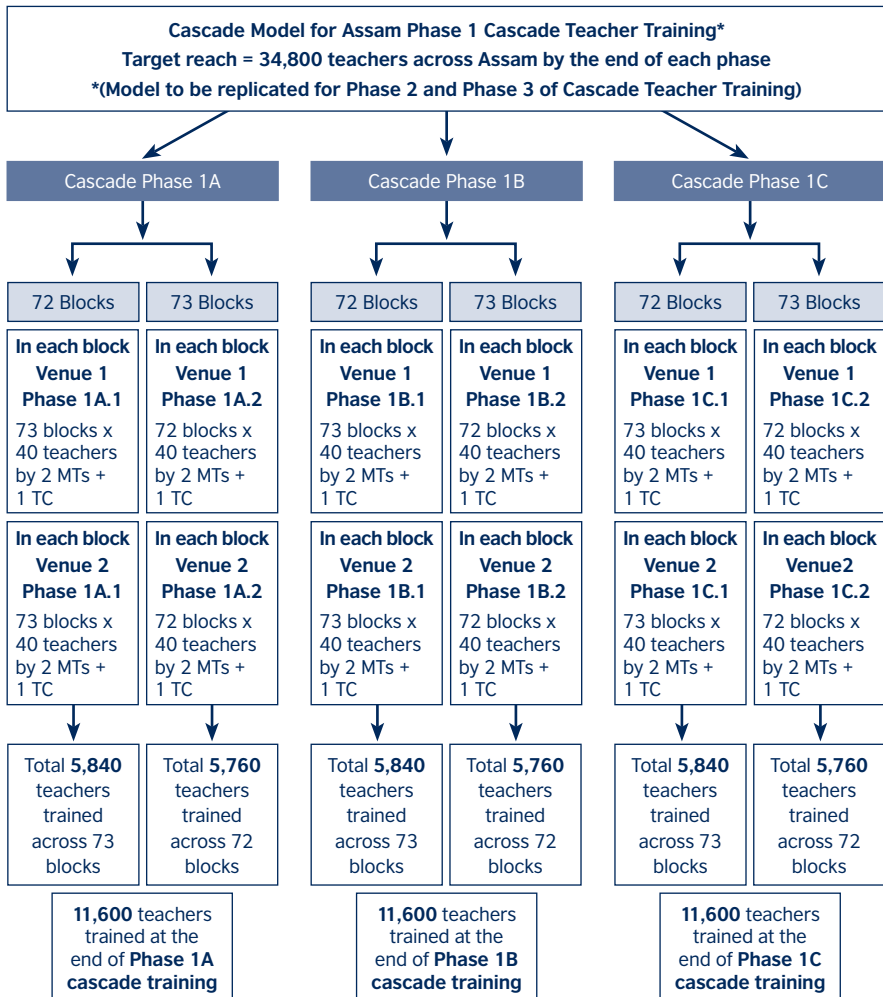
Cascade Model for Assam Phase 1 Cascade Teacher Training*
Target reach = 34,800 teachers across Assam by the end of each phase
*(Model to be replicated for Phase 2 and Phase 3 of Cascade Teacher Training)

Cascade Phase 1A

72 Blocks

73 Blocks

In each block Venue 1 Phase 1A.1
73 blocks x 40 teachers by 2 MTs + 1 TC

In each block Venue 1 Phase 1A.2
72 blocks x 40 teachers by 2 MTs + 1 TC

In each block Venue 2 Phase 1A.1
73 blocks x 40 teachers by 2 MTs + 1 TC

In each block Venue 2 Phase 1A.2
72 blocks x 40 teachers by 2 MTs + 1 TC

Total 5,840 teachers trained across 73 blocks

Total 5,760 teachers trained across 72 blocks

11,600 teachers trained at the end of Phase 1A cascade training

Cascade Phase 1B

72 Blocks

73 Blocks

In each block Venue 1 Phase 1B.1
73 blocks x 40 teachers by 2 MTs + 1 TC

In each block Venue 1 Phase 1B.2
72 blocks x 40 teachers by 2 MTs + 1 TC

In each block Venue 2 Phase 1B.1
73 blocks x 40 teachers by 2 MTs + 1 TC

In each block Venue 2 Phase 1B.2
72 blocks x 40 teachers by 2 MTs + 1 TC

Total 5,840 teachers trained across 73 blocks

Total 5,760 teachers trained across 72 blocks

11,600 teachers trained at the end of Phase 1B cascade training

Cascade Phase 1C

72 Blocks

73 Blocks

In each block Venue 1 Phase 1C.1
73 blocks x 40 teachers by 2 MTs + 1 TC

In each block Venue 1 Phase 1C.2
72 blocks x 40 teachers by 2 MTs + 1 TC

In each block Venue 2 Phase 1C.1
73 blocks x 40 teachers by 2 MTs + 1 TC

In each block Venue2 Phase 1C.2
72 blocks x 40 teachers by 2 MTs + 1 TC

Total 5,840 teachers trained across 73 blocks

Total 5,760 teachers trained across 72 blocks

11,600 teachers trained at the end of Phase 1C cascade training